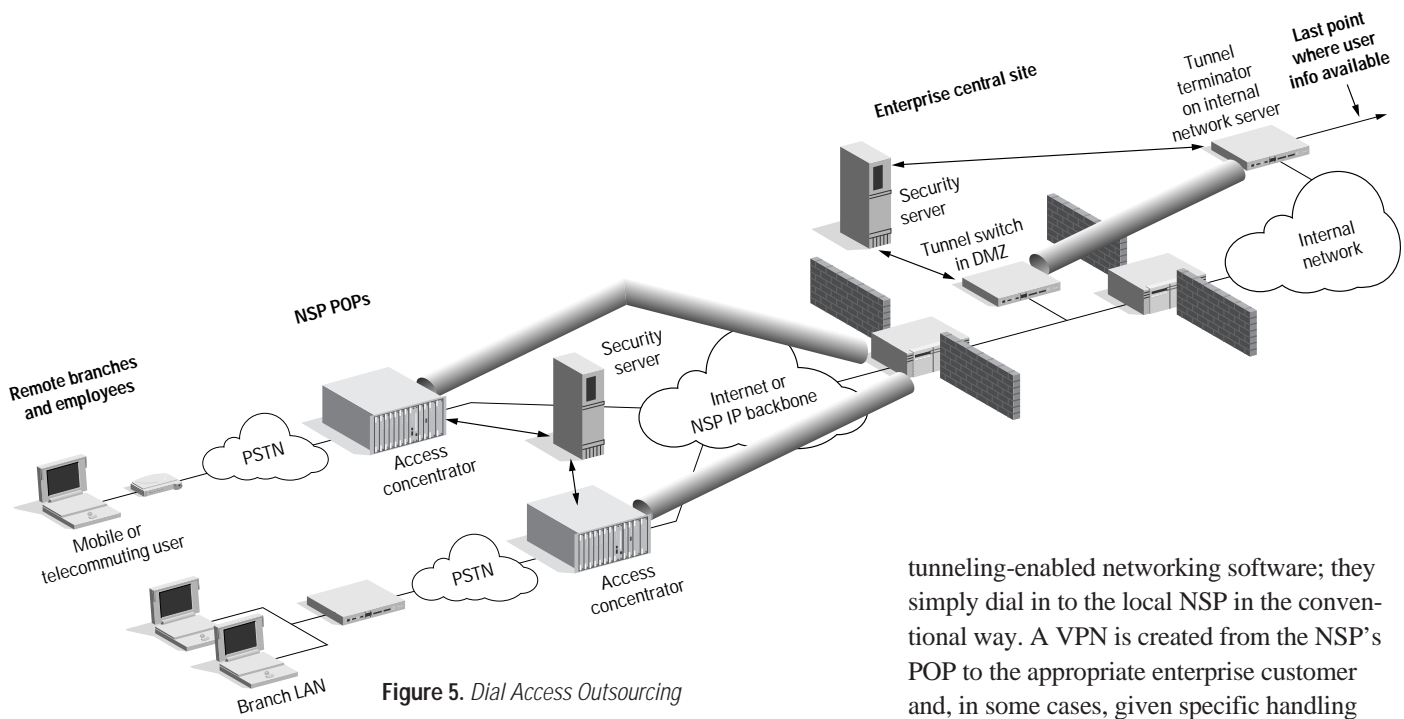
Last point where user info available

Tunnel terminator on internal network server

Enterprise central site

Security server

Tunnel switch in DMZ

Internal network

NSP POPs

Security server

Remote branches and employees

Internet or NSP IP backbone

PSTN

Access concentrator

Mobile or telecommuting user

PSTN

Access concentrator

Branch LAN

Figure 5. Dial Access Outsourcing

tunneling-enabled networking software; they simply dial in to the local NSP in the conventional way. A VPN is created from the NSP's POP to the appropriate enterprise customer and, in some cases, given specific handling